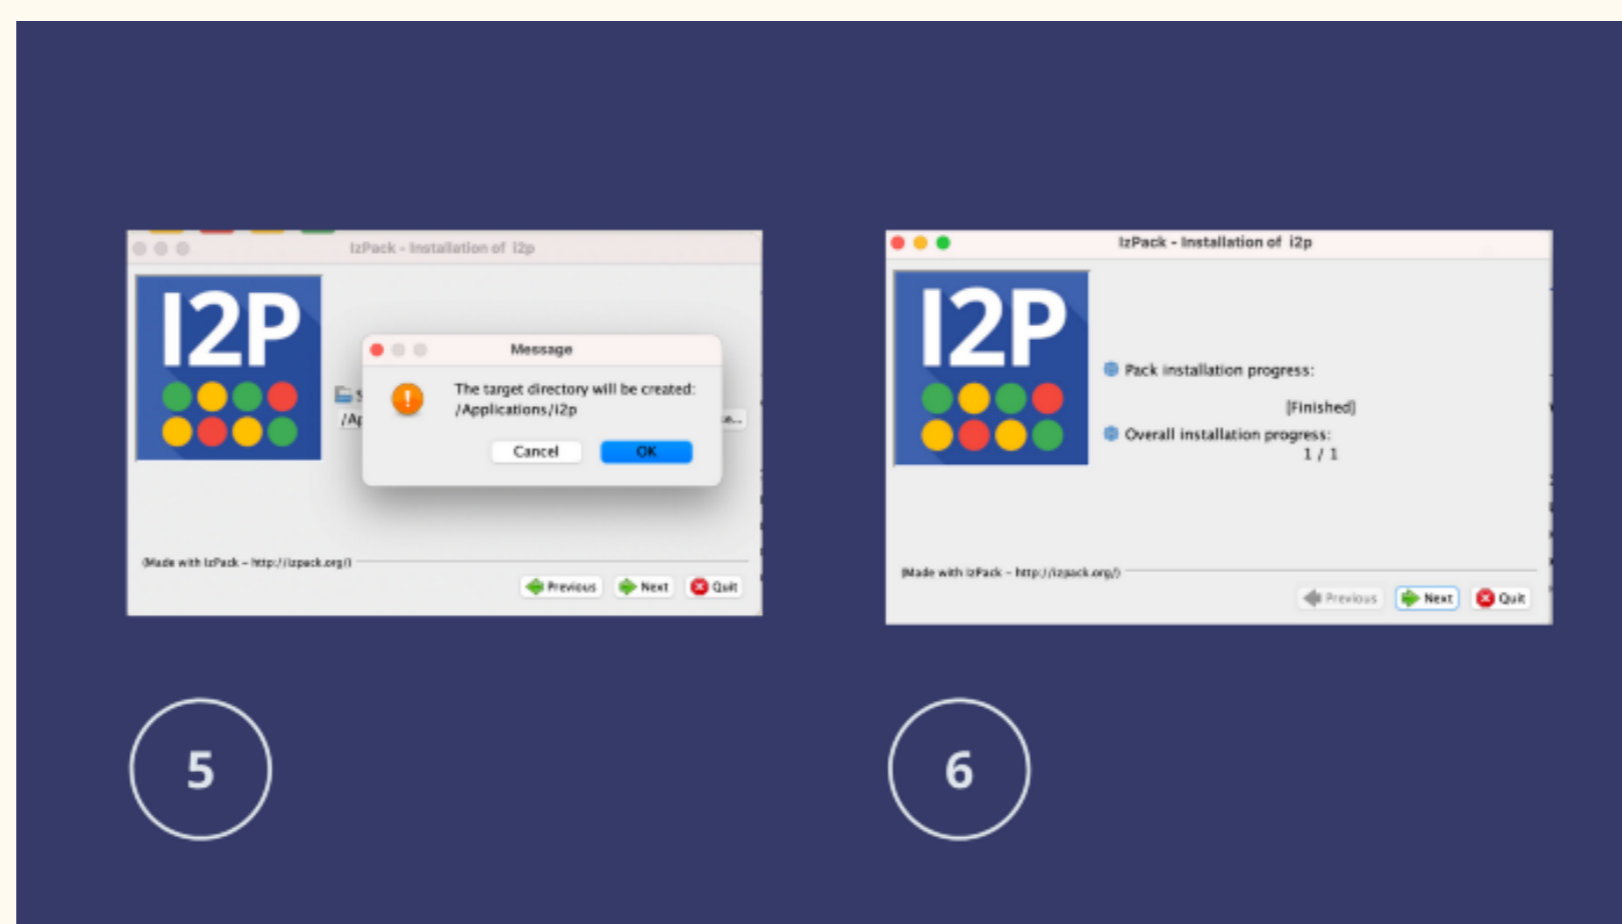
IzPack - Installation of i2p

I2P

/Ap

Message

The target directory will be created:
/Applications/i2p

Cancel

OK

e...

(Made with IzPack - http://izpack.org/)

Previous

Next

Quit

5

IzPack - Installation of i2p

I2P

Pack installation progress:

[Finished]

Overall installation progress:

1 / 1

(Made with IzPack - http://izpack.org/)

Previous

Next

Quit

6